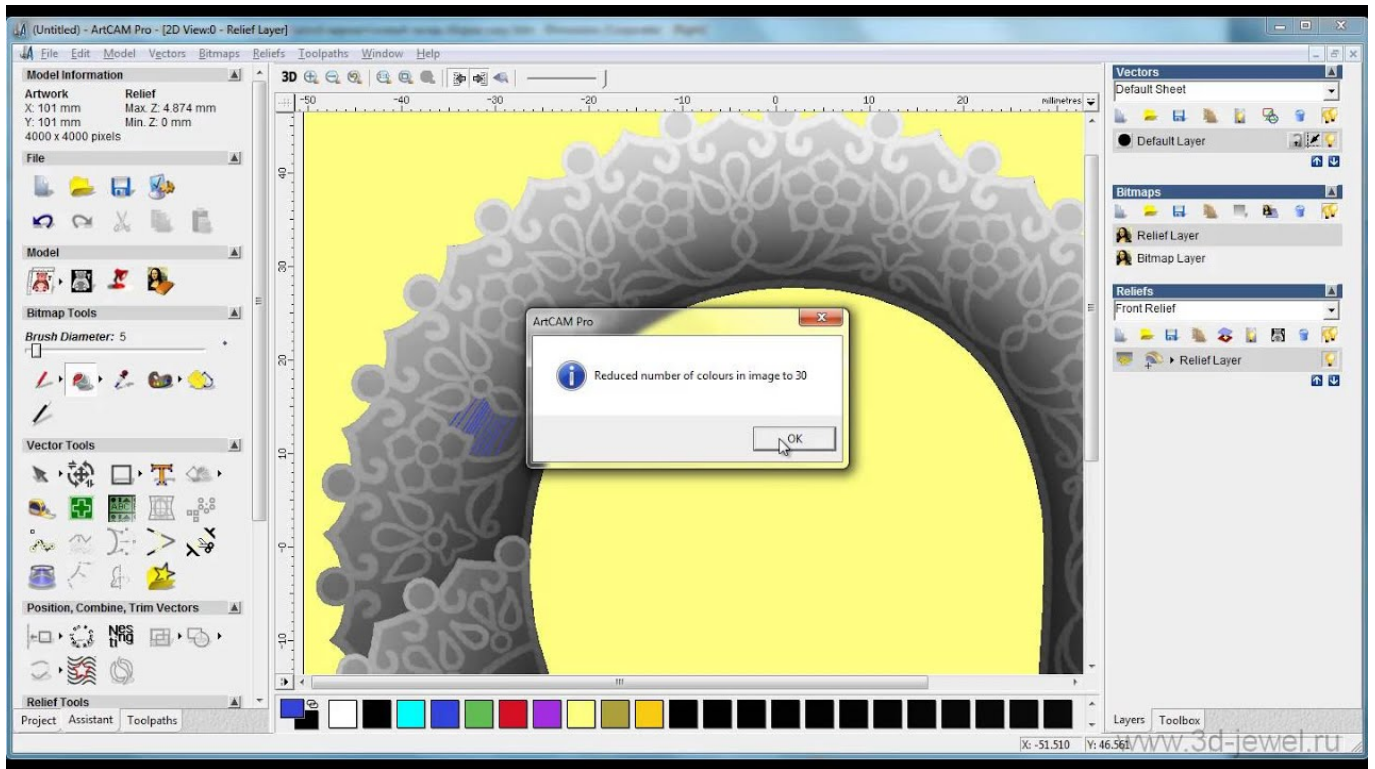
(Untitled) - ArtCAM Pro - [2D View:0 - Relief Layer]

File Edit Model Vectors Bitmaps Reliefs Toolpaths Window Help

Model Information

Artwork
X: 101 mm
Y: 101 mm
4000 x 4000 pixels

Relief
Max. Z: 4.874 mm
Min. Z: 0 mm

File

Model

Bitmap Tools

Brush Diameter: 5

Vector Tools

Position, Combine, Trim Vectors

Relief Tools

Project Assistant Toolpaths

3D

-50 -40 -30 -20 -10 0 10 20 millimetres

40 30 20 10 0 -10

ArtCAM Pro

Reduced number of colours in image to 30

OK

Vectors

Default Sheet

Default Layer

Bitmaps

Relief Layer

Bitmap Layer

Reliefs

Front Relief

Relief Layer

Layers Toolbox

X: -51.510 Y: 46.561

www.3d-jewel.ru